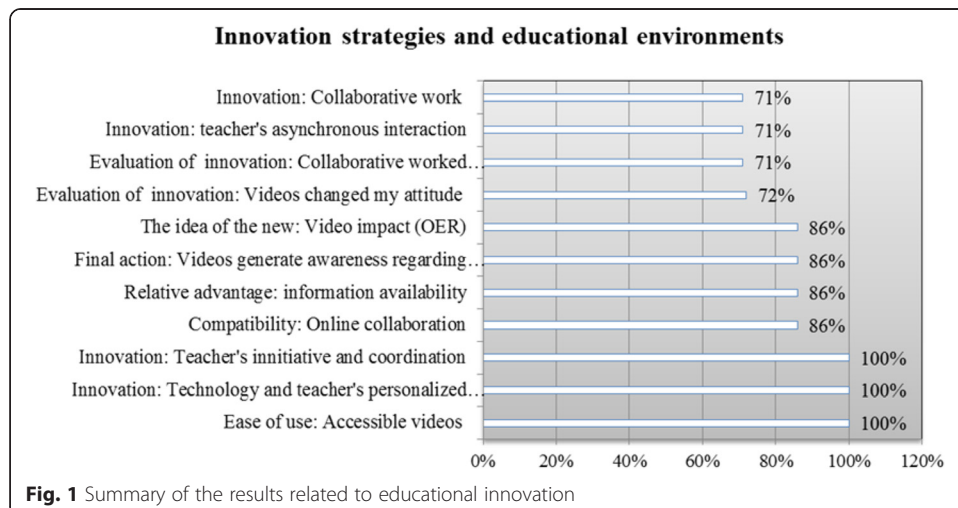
Innovation strategies and educational environments

Innovation: Collaborative work 71%

Innovation: teacher's asynchronous interaction 71%

Evaluation of innovation: Collaborative worked… 71%

Evaluation of innovation: Videos changed my attitude 72%

The idea of the new: Video impact (OER) 86%

Final action: Videos generate awareness regarding… 86%

Relative advantage: information availability 86%

Compatibility: Online collaboration 86%

Innovation: Teacher's innitiative and coordination 100%

Innovation: Technology and teacher's personalized… 100%

Ease of use: Accessible videos 100%

0% 20% 40% 60% 80% 100% 120%

Fig. 1 Summary of the results related to educational innovation